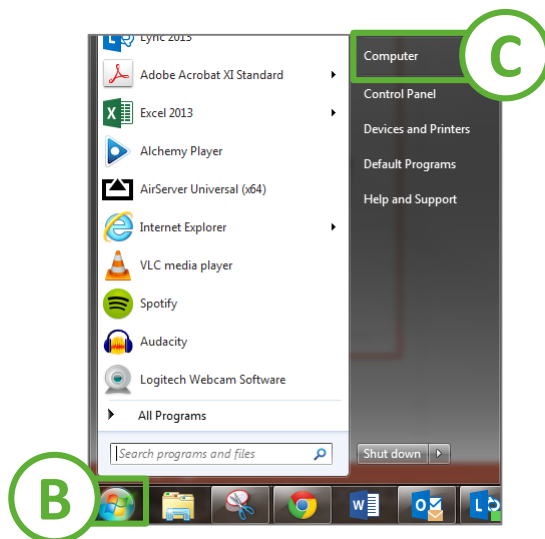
Lync 2013
Adobe Acrobat XI Standard
Excel 2013
Alchemy Player
AirServer Universal (x64)
Internet Explorer
VLC media player
Spotify
Audacity
Logitech Webcam Software
All Programs
Search programs and files

Computer
Control Panel
Devices and Printers
Default Programs
Help and Support
Shut down

C
B